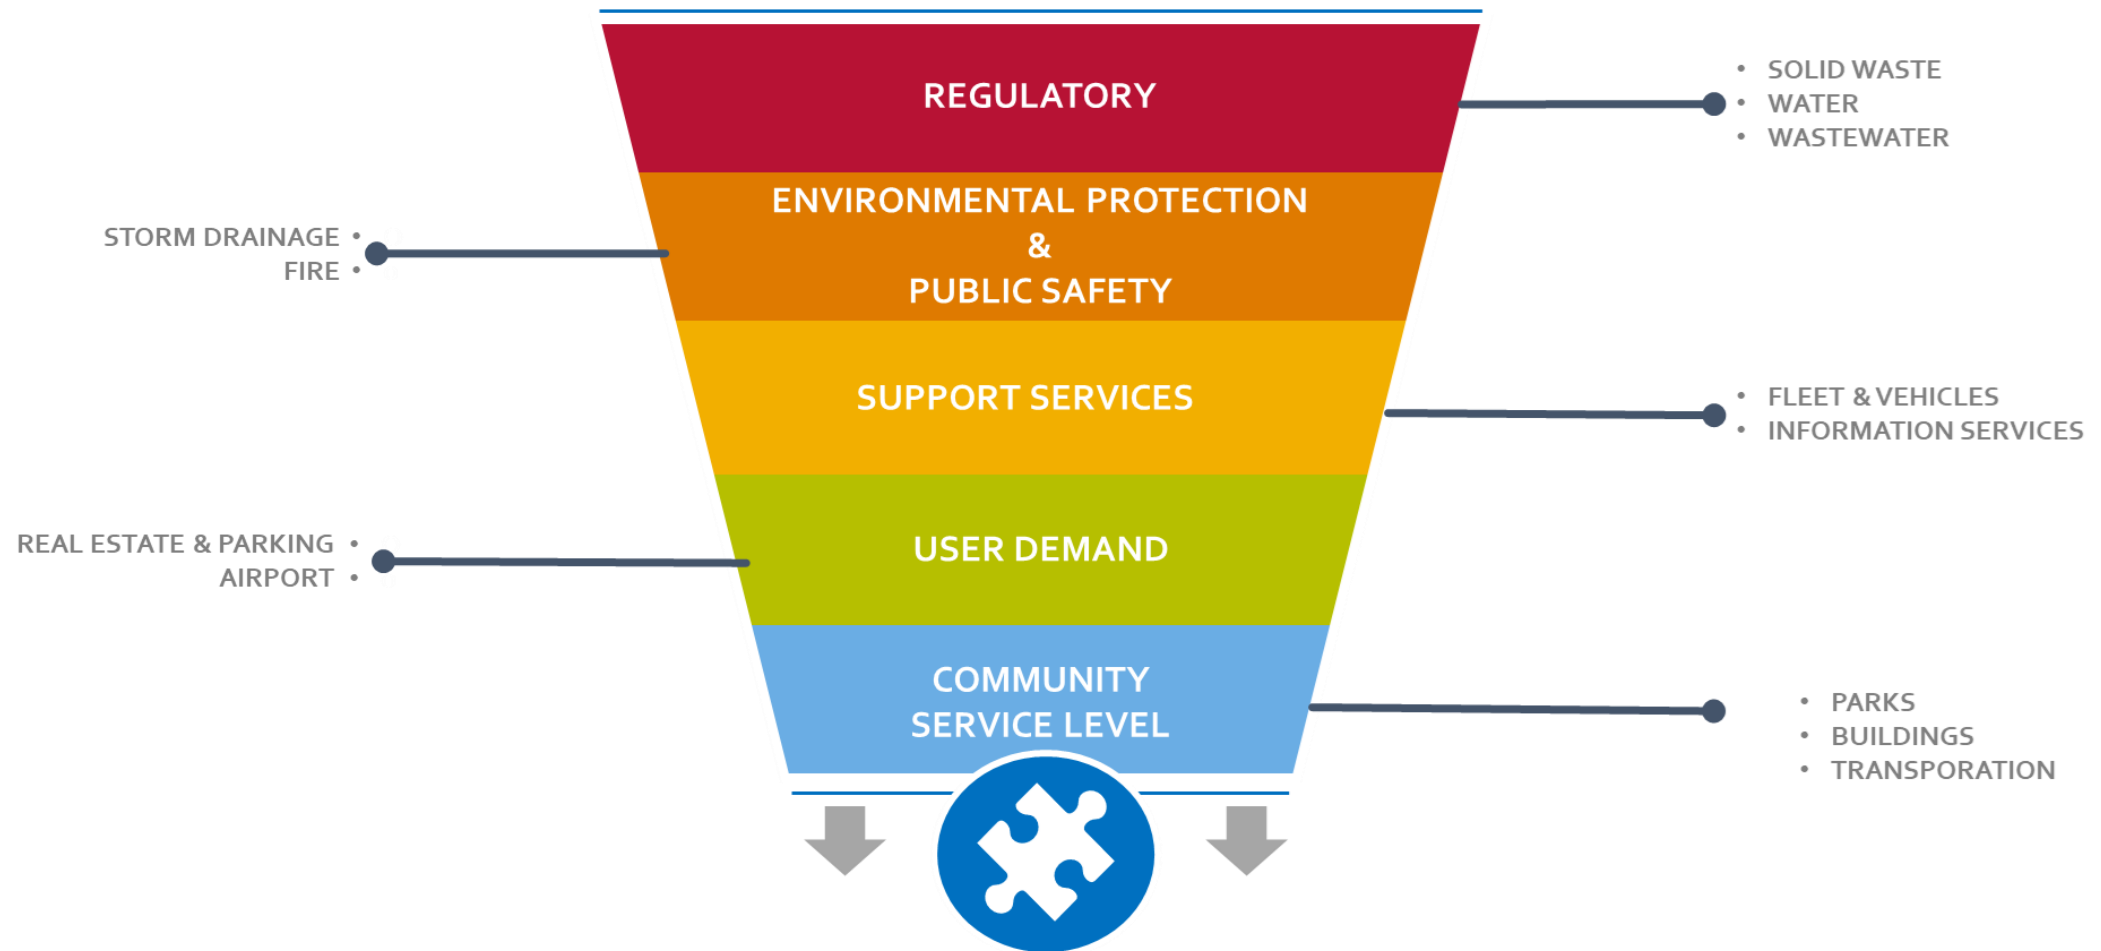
REGULATORY

• SOLID WASTE
• WATER
• WASTEWATER

ENVIRONMENTAL PROTECTION
&
PUBLIC SAFETY

STORM DRAINAGE •
FIRE •

SUPPORT SERVICES

• FLEET & VEHICLES
• INFORMATION SERVICES

USER DEMAND

REAL ESTATE & PARKING •
AIRPORT •

COMMUNITY
SERVICE LEVEL

• PARKS
• BUILDINGS
• TRANSPORATION